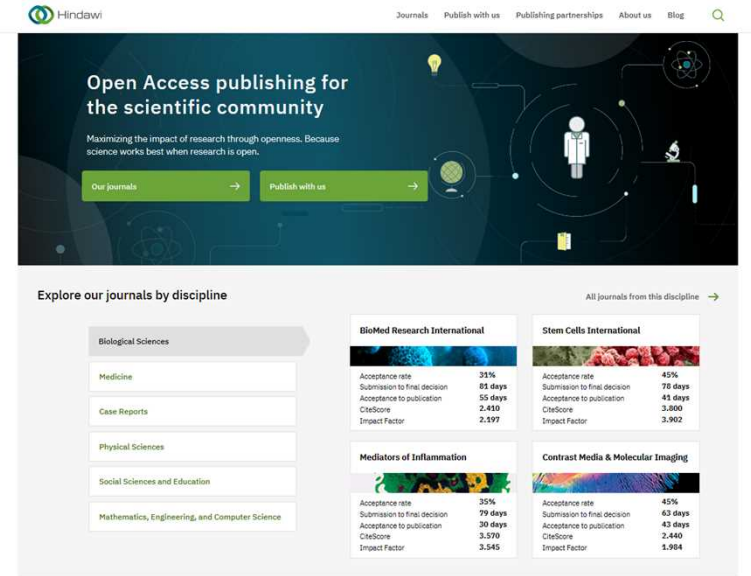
Hindawi

Journals Publish with us Publishing partnerships About us Blog

Open Access publishing for the scientific community

Maximizing the impact of research through openness. Because science works best when research is open.

Our journals →

Publish with us →

Explore our journals by discipline

All journals from this discipline →

Biological Sciences

Medicine

Case Reports

Physical Sciences

Social Sciences and Education

Mathematics, Engineering, and Computer Science

BioMed Research International

| | |
|---|---|
| Acceptance rate | 31% |
| Submission to final decision | 81 days |
| Acceptance to publication | 55 days |
| CiteScore | 2.410 |
| Impact Factor | 2.197 |

Stem Cells International

| | |
|---|---|
| Acceptance rate | 45% |
| Submission to final decision | 78 days |
| Acceptance to publication | 41 days |
| CiteScore | 3.800 |
| Impact Factor | 3.902 |

Mediators of Inflammation

| | |
|---|---|
| Acceptance rate | 35% |
| Submission to final decision | 79 days |
| Acceptance to publication | 30 days |
| CiteScore | 3.570 |
| Impact Factor | 3.545 |

Contrast Media & Molecular Imaging

| | |
|---|---|
| Acceptance rate | 45% |
| Submission to final decision | 63 days |
| Acceptance to publication | 43 days |
| CiteScore | 2.440 |
| Impact Factor | 1.984 |